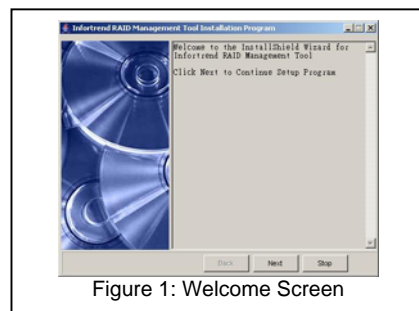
Infortrend RAID Management Tool Installation Program

Welcome to the InstallShield Wizard for Infortrend RAID Management Tool

Click Next to Continue Setup Program

Back Next Stop

Figure 1: Welcome Screen